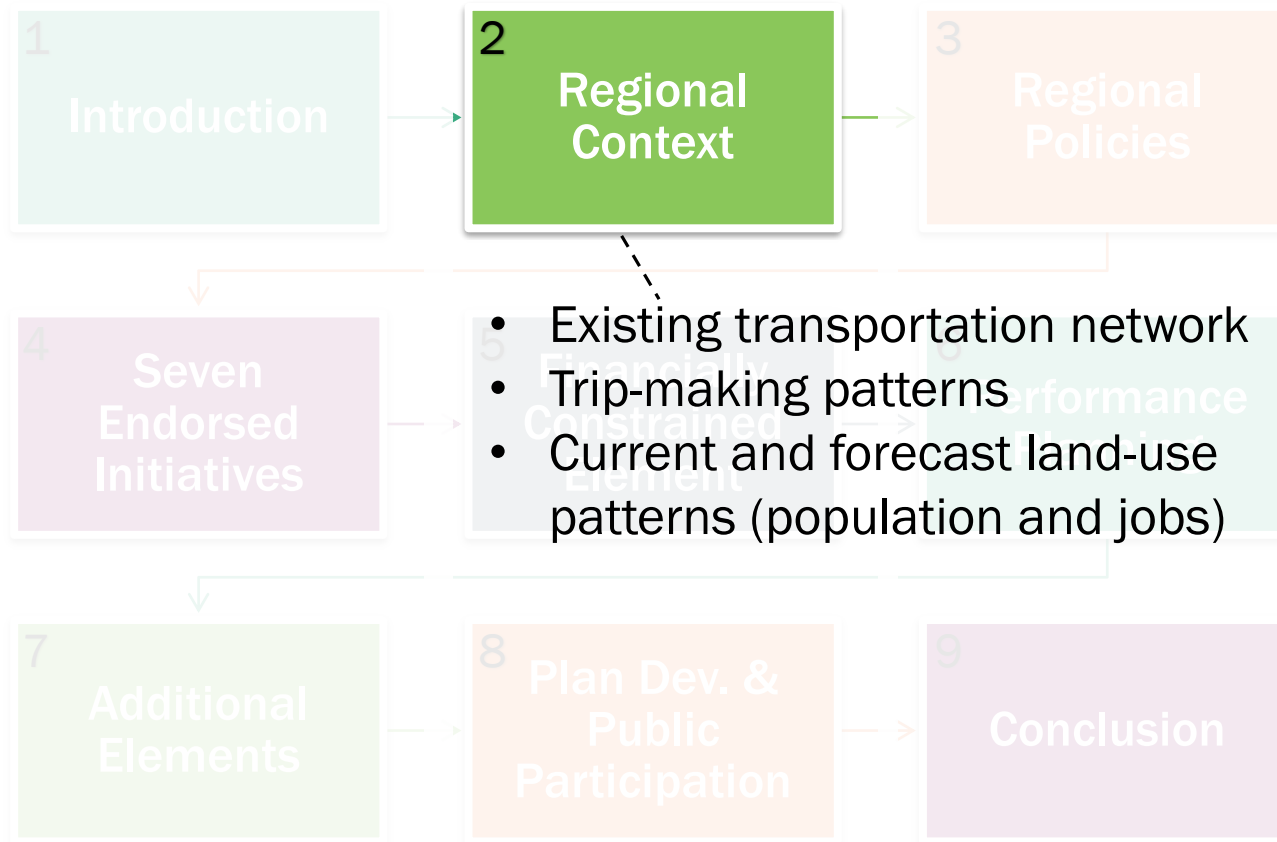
1
Introduction

2
Regional Context

3
Regional Policies

4
Seven Endorsed Initiatives

5
Financially Constrained Element

6
Performance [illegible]

- Existing transportation network
- Trip-making patterns
- Current and forecast land-use patterns (population and jobs)

7
Additional Elements

8
Plan Dev. & Public Participation

9
Conclusion